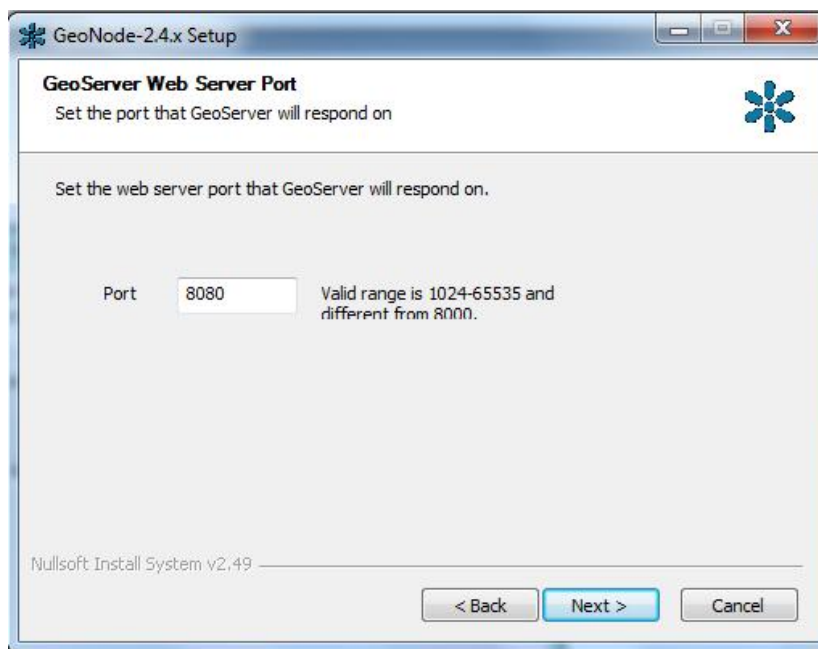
GeoNode-2.4.x Setup

GeoServer Web Server Port
Set the port that GeoServer will respond on

Set the web server port that GeoServer will respond on.

Port 8080 Valid range is 1024-65535 and different from 8000.

Nullsoft Install System v2.49

< Back Next > Cancel